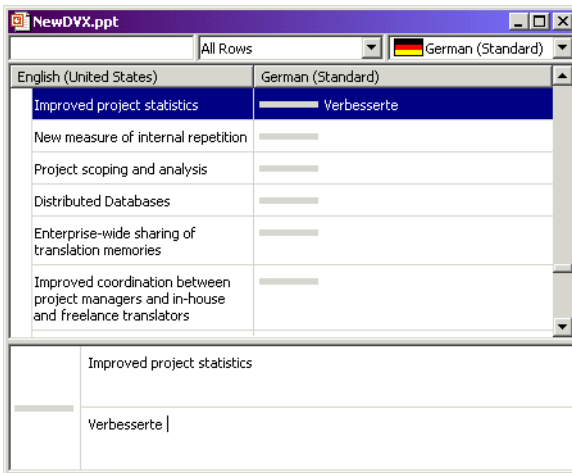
NewDVX.ppt

All Rows

German (Standard)

| English (United States) | German (Standard) |
|---|---|
| Improved project statistics | Verbesserte |
| New measure of internal repetition | |
| Project scoping and analysis | |
| Distributed Databases | |
| Enterprise-wide sharing of translation memories | |
| Improved coordination between project managers and in-house and freelance translators | |

Improved project statistics

Verbesserte